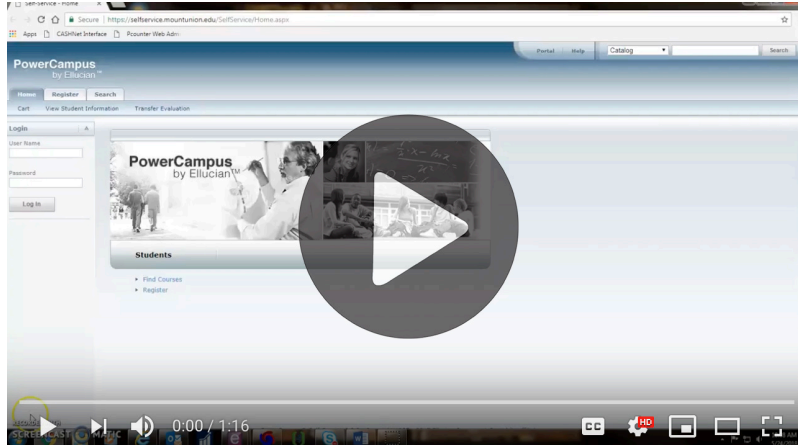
Self-Service - Home

Secure | https://selfservice.mountunion.edu/SelfService/Home.aspx

Apps CASHNet Interface Pcounter Web Admin

Portal Help Catalog Search

PowerCampus by Ellucian

Home Register Search

Cart View Student Information Transfer Evaluation

Login

User Name

Password

Log In

PowerCampus by Ellucian

Students

Find Courses

Register

0:00 / 1:16

SCREENCAST-O-MATIC

CC HD